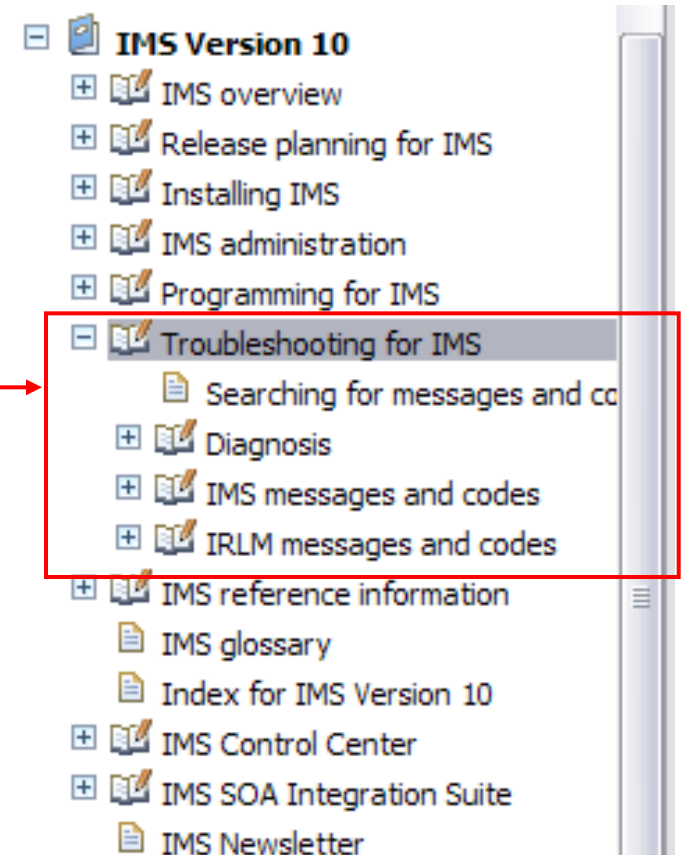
IMS Version 10
IMS overview
Release planning for IMS
Installing IMS
IMS administration
Programming for IMS
Troubleshooting for IMS
Searching for messages and co
Diagnosis
IMS messages and codes
IRLM messages and codes
IMS reference information
IMS glossary
Index for IMS Version 10
IMS Control Center
IMS SOA Integration Suite
IMS Newsletter